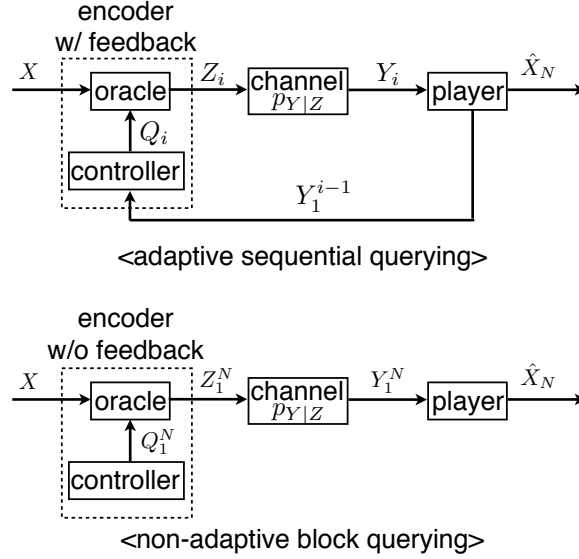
encoder
w/ feedback

$X$

oracle

$Z_i$

channel
$p_{Y|Z}$

$Y_i$

player

$\hat{X}_N$

$Q_i$

controller

$Y_1^{i-1}$

<adaptive sequential querying>

encoder
w/o feedback

$X$

oracle

$Z_1^N$

channel
$p_{Y|Z}$

$Y_1^N$

player

$\hat{X}_N$

$Q_1^N$

controller

<non-adaptive block querying>